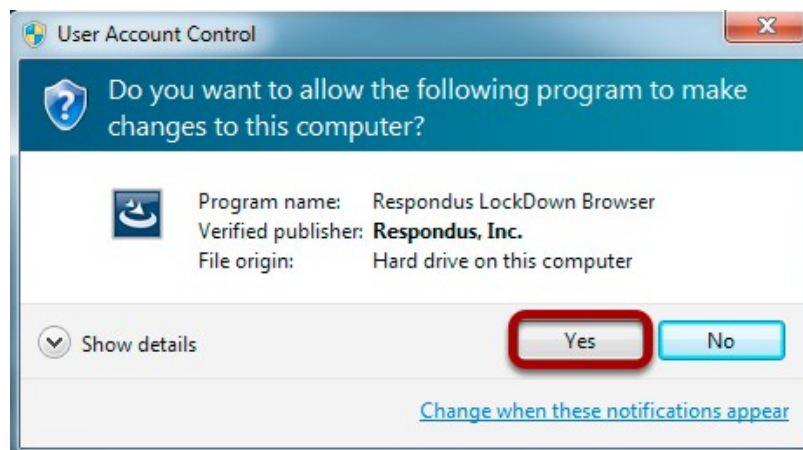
User Account Control

Do you want to allow the following program to make changes to this computer?

| | |
|---|---|
| Program name: | Respondus LockDown Browser |
| Verified publisher: | **Respondus, Inc.** |
| File origin: | Hard drive on this computer |

Show details

Yes

No

Change when these notifications appear